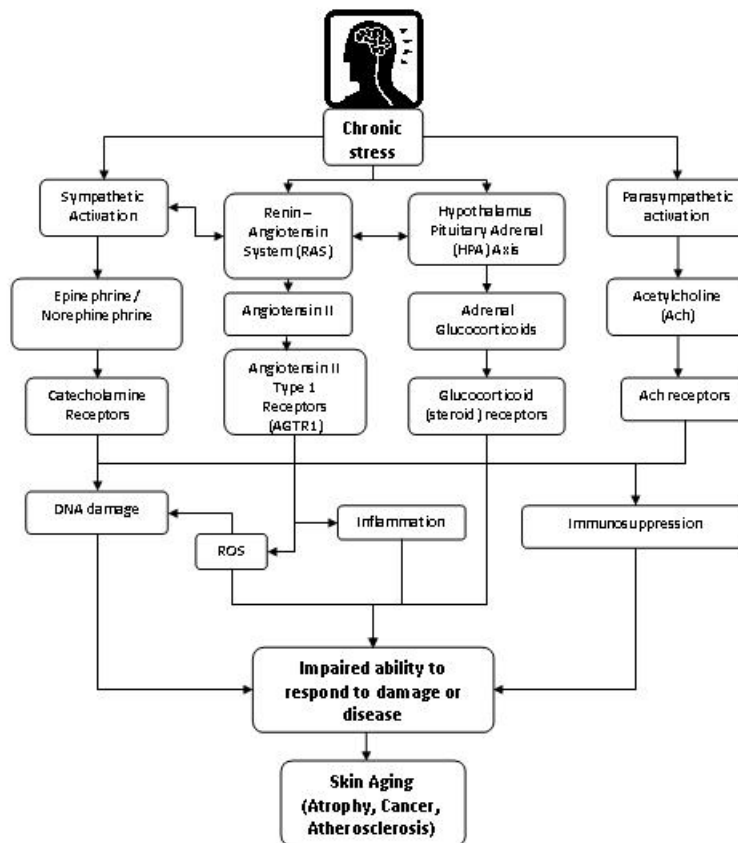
Chronic stress

Sympathetic Activation

Renin – Angiotensin System (RAS)

Hypothalamus Pituitary Adrenal (HPA) Axis

Parasympathetic activation

Epinephrine / Norephinephrine

Angiotensin II

Adrenal Glucocorticoids

Acetylcholine (Ach)

Catecholamine Receptors

Angiotensin II Type 1 Receptors (AGTR1)

Glucocorticoid (steroid) receptors

Ach receptors

DNA damage

Inflammation

Immunosuppression

ROS

Impaired ability to respond to damage or disease

Skin Aging (Atrophy, Cancer, Atherosclerosis)